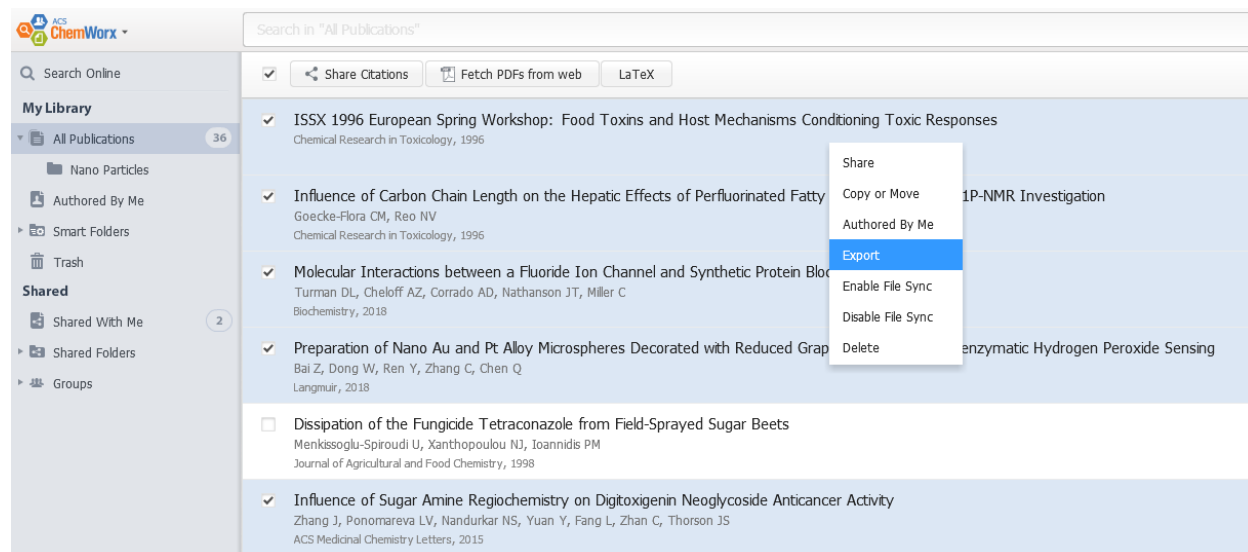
ACS ChemWorx

Search in "All Publications"

Search Online

My Library

All Publications 36

Nano Particles

Authored By Me

Smart Folders

Trash

Shared

Shared With Me 2

Shared Folders

Groups

Share Citations

Fetch PDFs from web

LaTeX

ISSX 1996 European Spring Workshop: Food Toxins and Host Mechanisms Conditioning Toxic Responses
Chemical Research in Toxicology, 1996

Influence of Carbon Chain Length on the Hepatic Effects of Perfluorinated Fatty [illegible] 1P-NMR Investigation
Goecke-Flora CM, Reo NV
Chemical Research in Toxicology, 1996

Molecular Interactions between a Fluoride Ion Channel and Synthetic Protein Bloc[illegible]
Turman DL, Cheloff AZ, Corrado AD, Nathanson JT, Miller C
Biochemistry, 2018

Preparation of Nano Au and Pt Alloy Microspheres Decorated with Reduced Grap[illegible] enzymatic Hydrogen Peroxide Sensing
Bai Z, Dong W, Ren Y, Zhang C, Chen Q
Langmuir, 2018

Dissipation of the Fungicide Tetraconazole from Field-Sprayed Sugar Beets
Menkissoglu-Spiroudi U, Xanthopoulou NJ, Ioannidis PM
Journal of Agricultural and Food Chemistry, 1998

Influence of Sugar Amine Regiochemistry on Digitoxigenin Neoglycoside Anticancer Activity
Zhang J, Ponomareva LV, Nandurkar NS, Yuan Y, Fang L, Zhan C, Thorson JS
ACS Medicinal Chemistry Letters, 2015

Share
Copy or Move
Authored By Me
Export
Enable File Sync
Disable File Sync
Delete